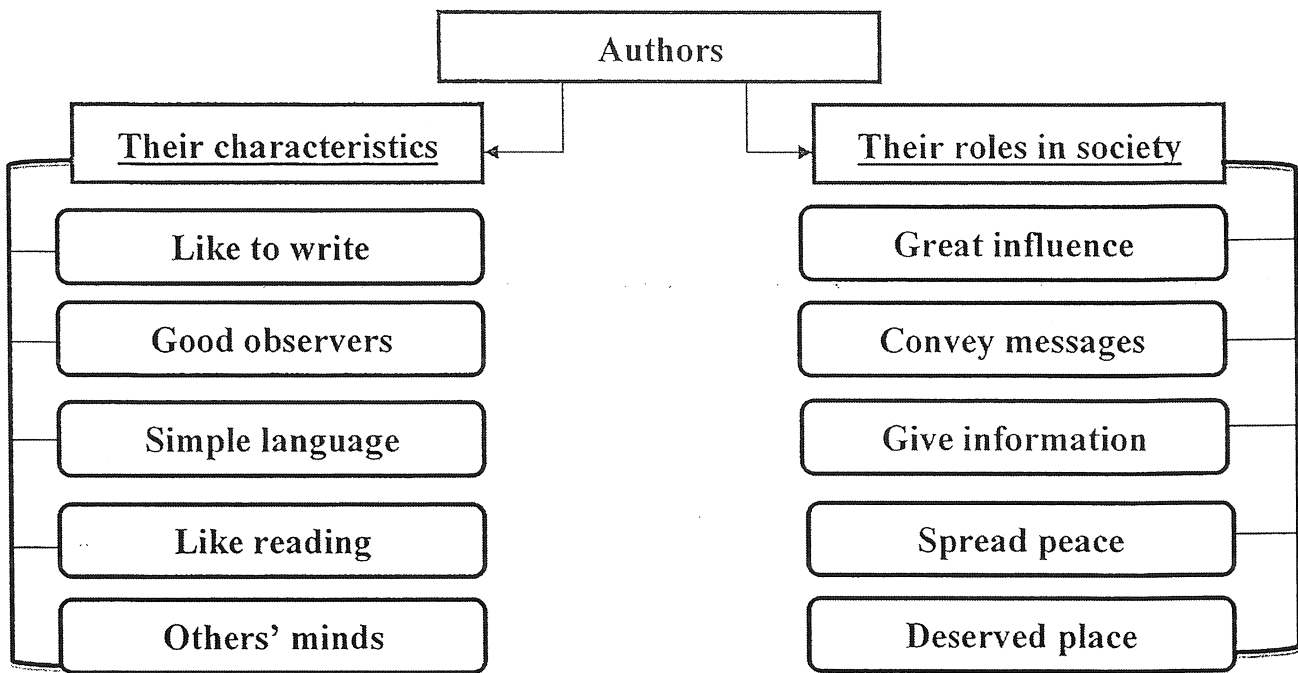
Authors

Their characteristics

Like to write

Good observers

Simple language

Like reading

Others' minds

Their roles in society

Great influence

Convey messages

Give information

Spread peace

Deserved place